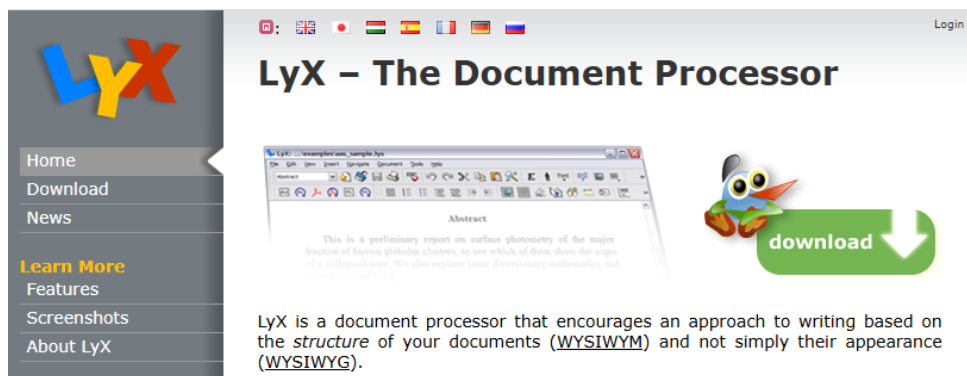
LyX

Home
Download
News

Learn More
Features
Screenshots
About LyX

Login

LyX – The Document Processor

Abstract

This is a preliminary report on surface photometry of the major fraction of known globular clusters, to see which of them show the signs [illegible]

download

LyX is a document processor that encourages an approach to writing based on the *structure* of your documents (WYSIWYM) and not simply their appearance (WYSIWYG).